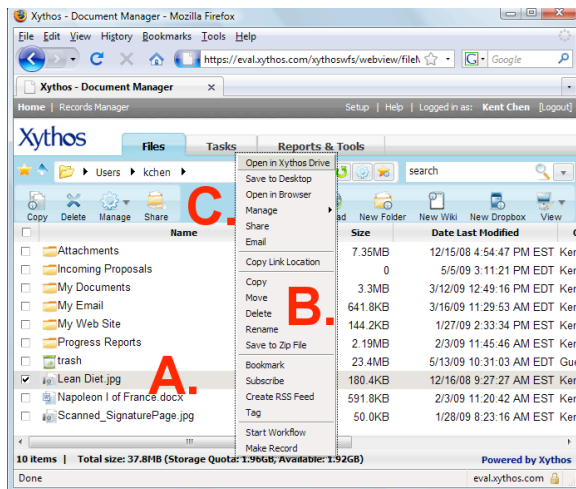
Xythos - Document Manager - Mozilla Firefox

File Edit View History Bookmarks Tools Help

https://eval.xythos.com/xythoswfs/webview/fileM

Google

Xythos - Document Manager

Home | Records Manager

Setup | Help | Logged in as: Kent Chen [Logout]

Xythos

Files

Tasks

Reports & Tools

Users kchen

search

Copy Delete Manage Share

ad New Folder New Wiki New Dropbox View

Name

Size

Date Last Modified

| | Name | Size | Date Last Modified | |
|---|---|---|---|---|
| ☐ | Attachments | 7.35MB | 12/15/08 4:54:47 PM EST | Ker |
| ☐ | Incoming Proposals | 0 | 5/5/09 3:11:21 PM EST | Ker |
| ☐ | My Documents | 3.3MB | 3/12/09 12:49:16 PM EST | Ker |
| ☐ | My Email | 641.8KB | 3/16/09 11:29:53 AM EST | Ker |
| ☐ | My Web Site | 144.2KB | 1/27/09 2:33:34 PM EST | Ker |
| ☐ | Progress Reports | 2.19MB | 2/3/09 11:45:46 AM EST | Ker |
| ☐ | trash | 23.4MB | 5/13/09 10:31:03 AM EST | Gue |
| ☑ | Lean Diet.jpg | 180.4KB | 12/16/08 9:27:27 AM EST | Ker |
| ☐ | Napoleon I of France.docx | 591.8KB | 2/3/09 11:20:42 AM EST | Ker |
| ☐ | Scanned_SignaturePage.jpg | 50.0KB | 1/28/09 8:23:16 AM EST | Ker |

Open in Xythos Drive
Save to Desktop
Open in Browser
Manage
Share
Email
Copy Link Location
Copy
Move
Delete
Rename
Save to Zip File
Bookmark
Subscribe
Create RSS Feed
Tag
Start Workflow
Make Record

A.

B.

C.

10 items | Total size: 37.8MB (Storage Quota: 1.96GB, Available: 1.92GB)

Powered by Xythos

Done

eval.xythos.com